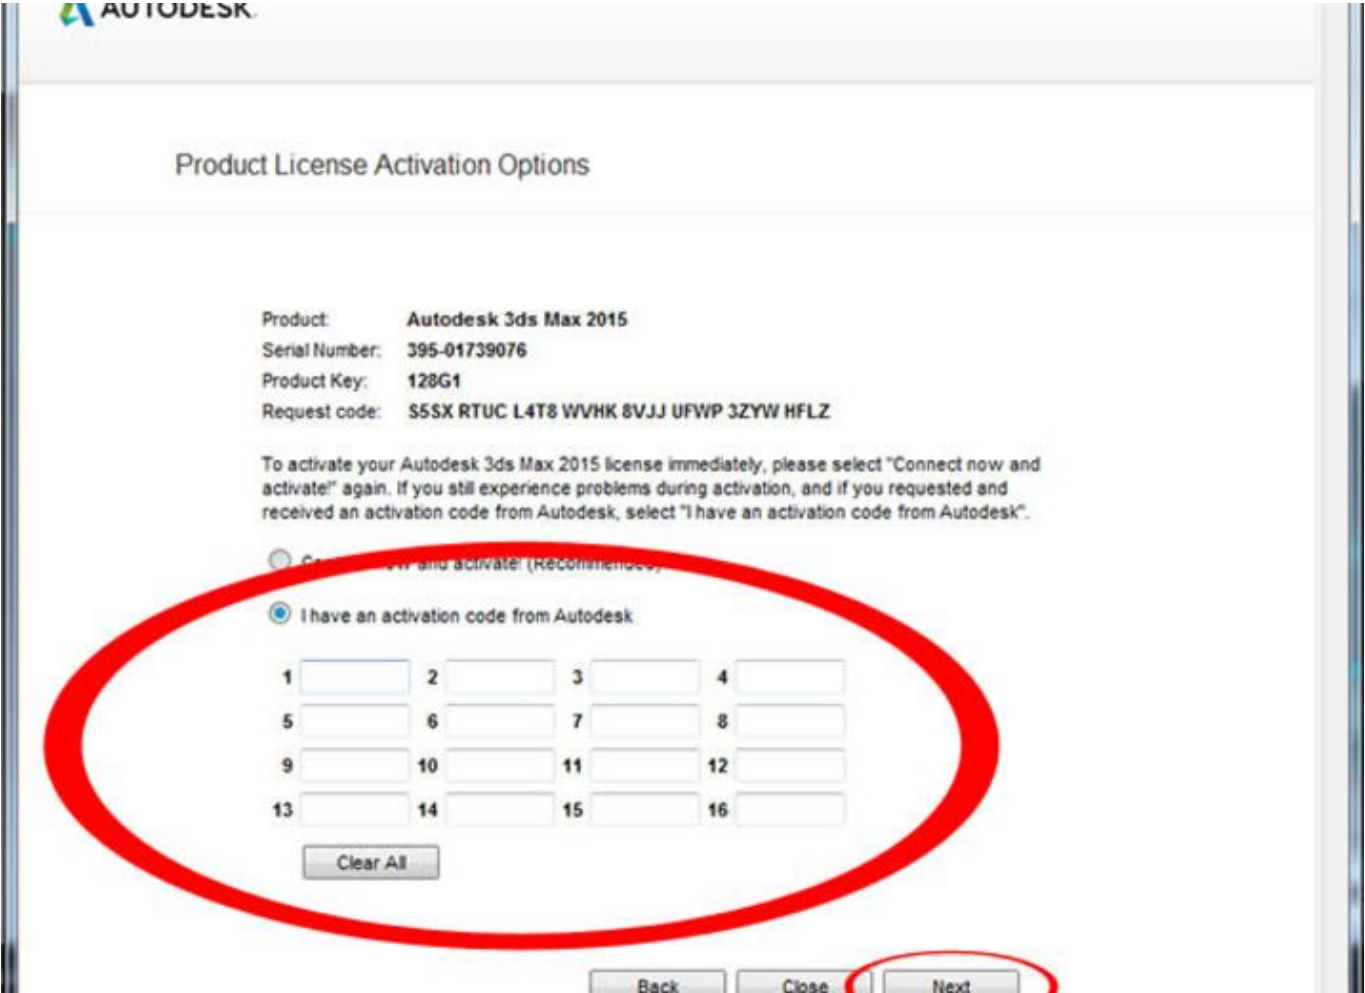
AUTODESK

Product License Activation Options

Product: Autodesk 3ds Max 2015
Serial Number: 395-01739076
Product Key: 128G1
Request code: S5SX RTUC L4T8 WVHK 8VJJ UFWP 3ZYW HFLZ

To activate your Autodesk 3ds Max 2015 license immediately, please select "Connect now and activate!" again. If you still experience problems during activation, and if you requested and received an activation code from Autodesk, select "I have an activation code from Autodesk".

C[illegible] and activate! (Recommended)

I have an activation code from Autodesk

1 2 3 4
5 6 7 8
9 10 11 12
13 14 15 16

Clear All

Back Close Next